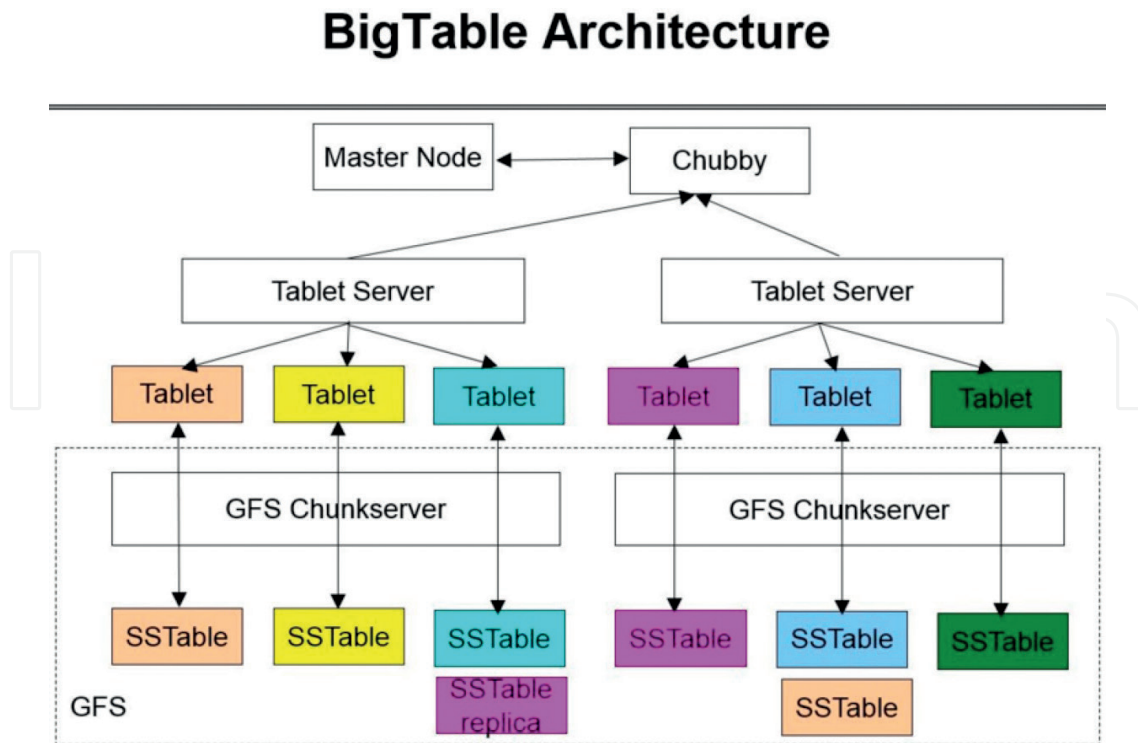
BigTable Architecture

Master Node

Chubby

Tablet Server

Tablet Server

Tablet

Tablet

Tablet

Tablet

Tablet

Tablet

GFS Chunkserver

GFS Chunkserver

SSTable

SSTable

SSTable

SSTable

SSTable

SSTable

GFS

SSTable replica

SSTable